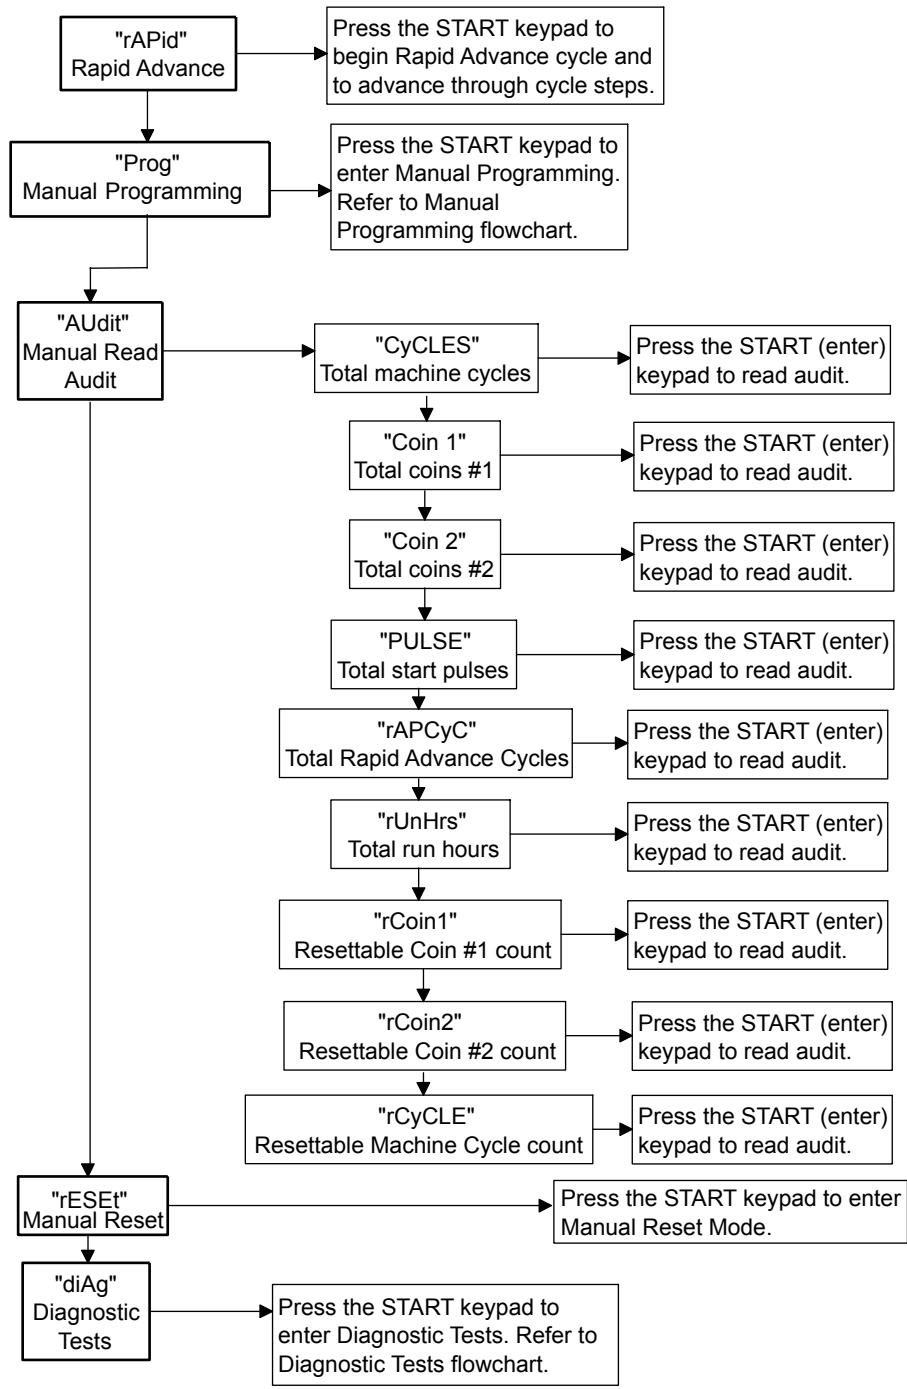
"rAPid"
Rapid Advance

Press the START keypad to begin Rapid Advance cycle and to advance through cycle steps.

"Prog"
Manual Programming

Press the START keypad to enter Manual Programming. Refer to Manual Programming flowchart.

"AUdit"
Manual Read Audit

"CyCLES"
Total machine cycles

Press the START (enter) keypad to read audit.

"Coin 1"
Total coins #1

Press the START (enter) keypad to read audit.

"Coin 2"
Total coins #2

Press the START (enter) keypad to read audit.

"PULSE"
Total start pulses

Press the START (enter) keypad to read audit.

"rAPCyC"
Total Rapid Advance Cycles

Press the START (enter) keypad to read audit.

"rUnHrs"
Total run hours

Press the START (enter) keypad to read audit.

"rCoin1"
Resettable Coin #1 count

Press the START (enter) keypad to read audit.

"rCoin2"
Resettable Coin #2 count

Press the START (enter) keypad to read audit.

"rCyCLE"
Resettable Machine Cycle count

Press the START (enter) keypad to read audit.

"rESEt"
Manual Reset

Press the START keypad to enter Manual Reset Mode.

"diAg"
Diagnostic Tests

Press the START keypad to enter Diagnostic Tests. Refer to Diagnostic Tests flowchart.